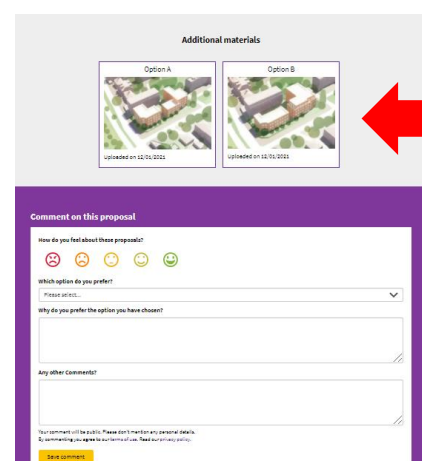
Additional materials

Option A

Uploaded on 12/01/2021

Option B

Uploaded on 12/01/2021

Comment on this proposal

How do you feel about these proposals?

Which option do you prefer?

Please select...

Why do you prefer the option you have choosen?

Any other Comments?

Your comment will be public. Please don't mention any personal details. By commenting you agree to our terms of use. Read our privacy policy.

Save comment